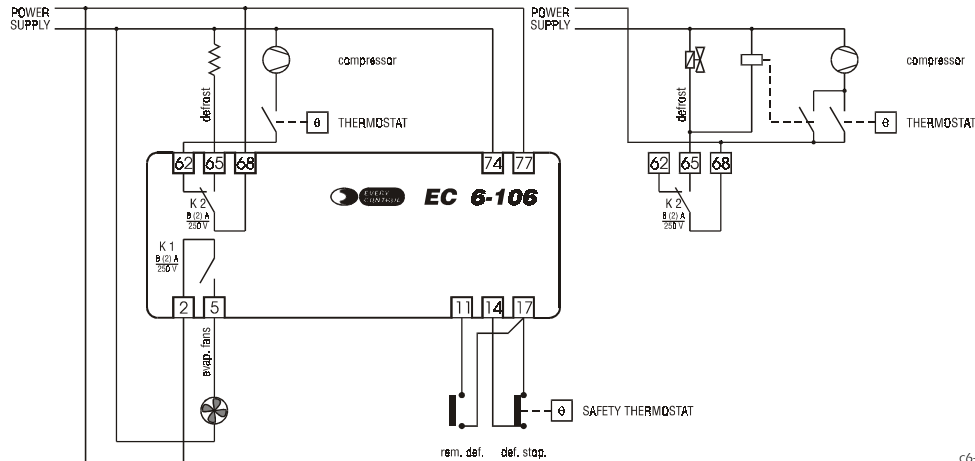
POWER SUPPLY

defrost

compressor

θ THERMOSTAT

62 65 68

74 77

EVERY CONTROL

EC 6-106

K 2
8 (2) A
250 V

K 1
8 (2) A
250 V

2 5

evap. fans

11 14 17

θ SAFETY THERMOSTAT

rem. def.

def. stop.

POWER SUPPLY

defrost

compressor

θ THERMOSTAT

62 65 68

K 2
8 (2) A
250 V

c6-